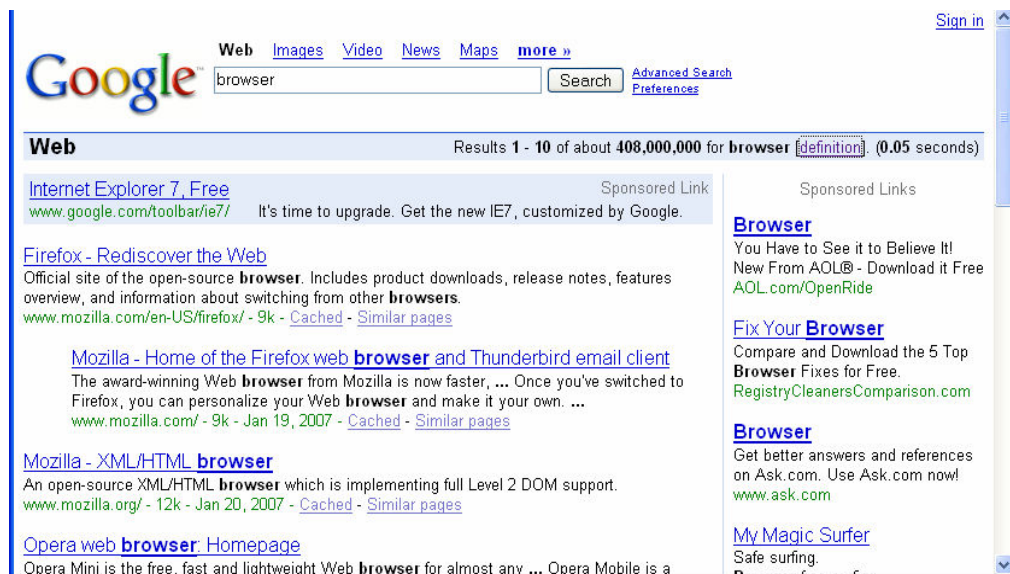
Sign in

Google

Web Images Video News Maps more »

browser

Search

Advanced Search
Preferences

Web

Results 1 - 10 of about 408,000,000 for browser [definition]. (0.05 seconds)

Internet Explorer 7, Free
www.google.com/toolbar/ie7/ It's time to upgrade. Get the new IE7, customized by Google.

Sponsored Link

Firefox - Rediscover the Web
Official site of the open-source browser. Includes product downloads, release notes, features overview, and information about switching from other browsers.
www.mozilla.com/en-US/firefox/ - 9k - Cached - Similar pages

Mozilla - Home of the Firefox web browser and Thunderbird email client
The award-winning Web browser from Mozilla is now faster, ... Once you've switched to Firefox, you can personalize your Web browser and make it your own. ...
www.mozilla.com/ - 9k - Jan 19, 2007 - Cached - Similar pages

Mozilla - XML/HTML browser
An open-source XML/HTML browser which is implementing full Level 2 DOM support.
www.mozilla.org/ - 12k - Jan 20, 2007 - Cached - Similar pages

Opera web browser: Homepage
Opera Mini is the free, fast and lightweight Web browser for almost any ... Opera Mobile is a

Sponsored Links

Browser
You Have to See it to Believe It! New From AOL® - Download it Free
AOL.com/OpenRide

Fix Your Browser
Compare and Download the 5 Top Browser Fixes for Free.
RegistryCleanersComparison.com

Browser
Get better answers and references on Ask.com. Use Ask.com now!
www.ask.com

My Magic Surfer
Safe surfing.
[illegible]